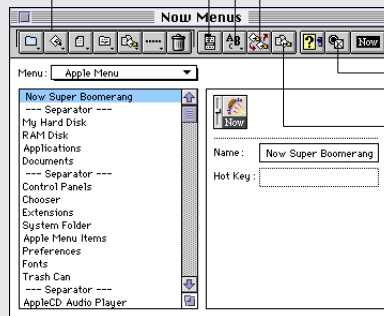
Now Menus

Now

Menu: Apple Menu

Now Super Boomerang
--- Separator ---
My Hard Disk
RAM Disk
Applications
Documents
--- Separator ---
Control Panels
Chooser
Extensions
System Folder
Apple Menu Items
Preferences
Fonts
Trash Can
--- Separator ---
AppleCD Audio Player

Now

Name: Now Super Boomerang
Hot Key: